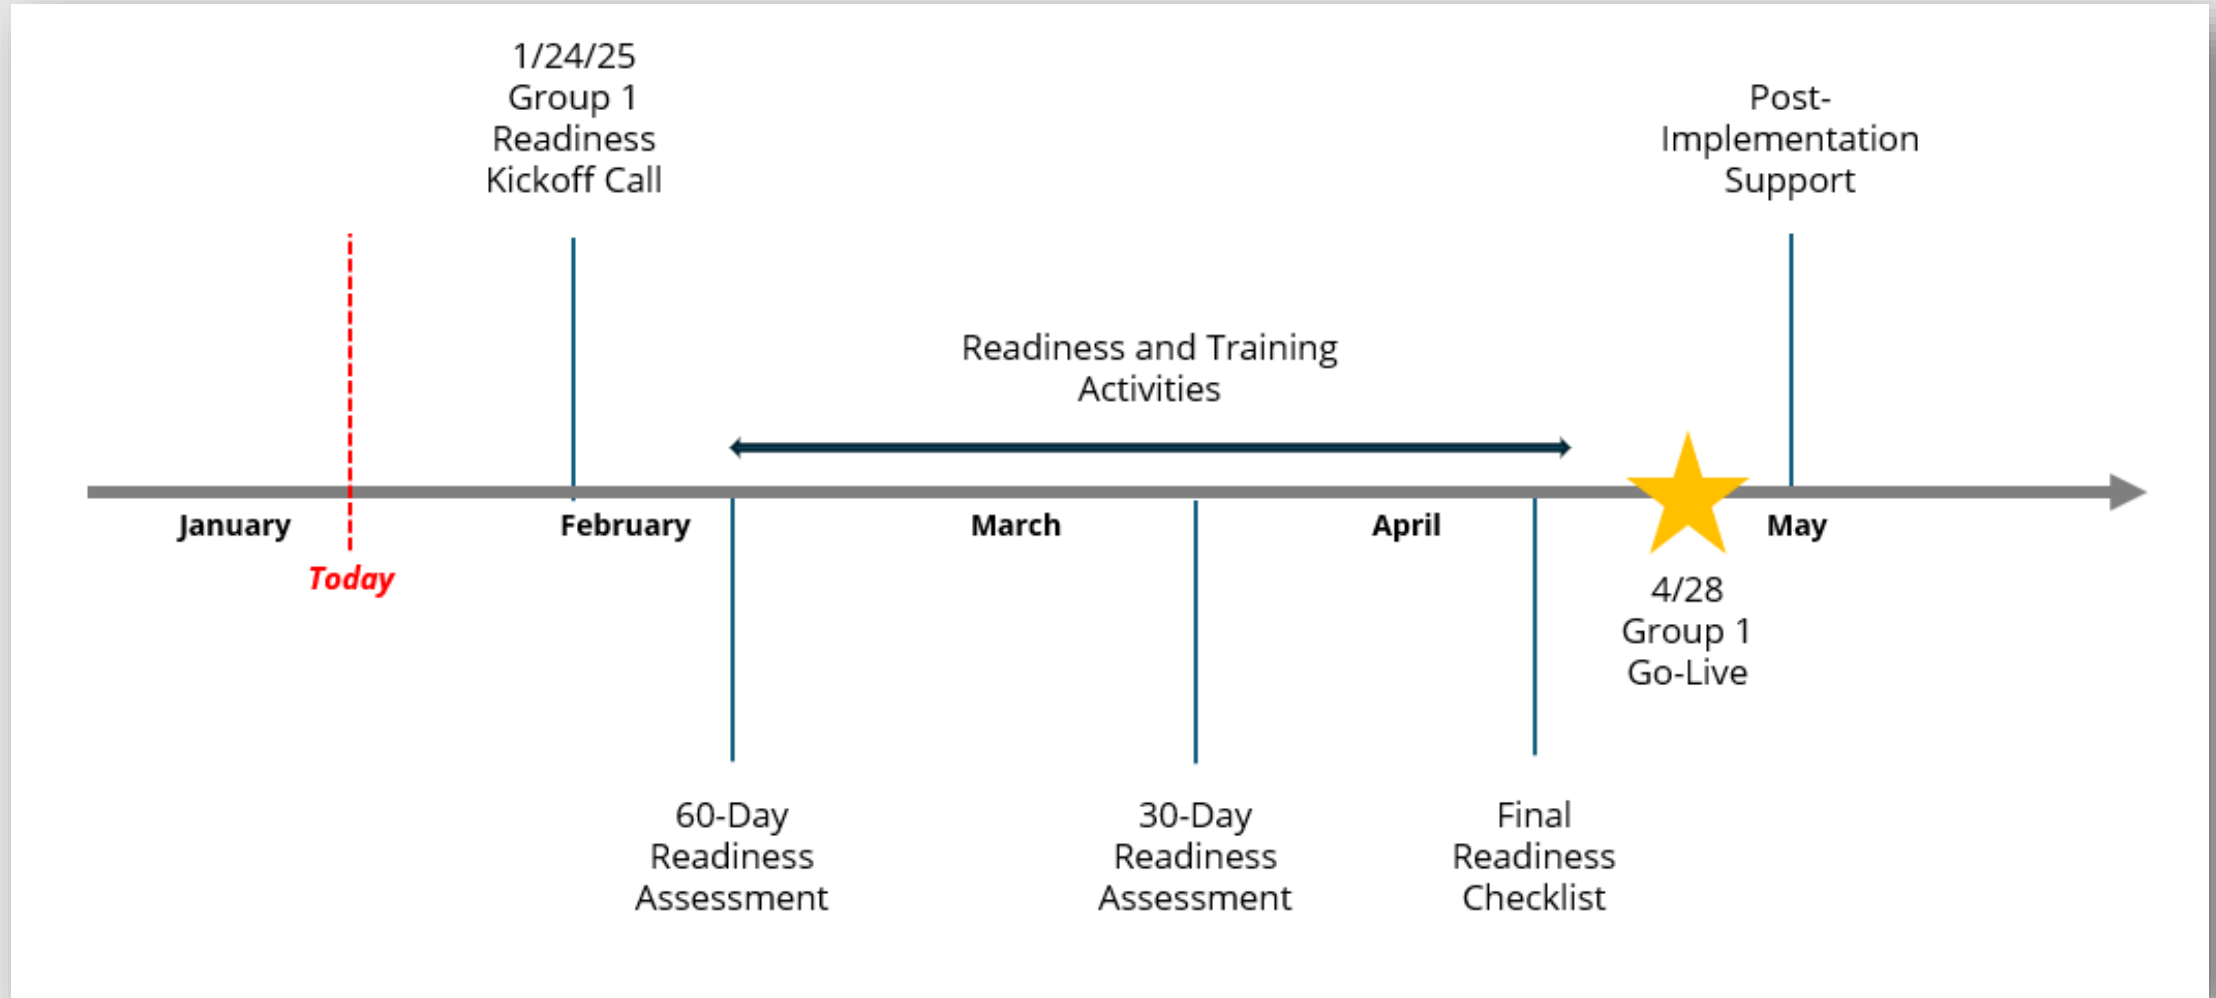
1/24/25
Group 1
Readiness
Kickoff Call

Post-
Implementation
Support

Readiness and Training
Activities

January

Today

February

March

April

May

4/28
Group 1
Go-Live

60-Day
Readiness
Assessment

30-Day
Readiness
Assessment

Final
Readiness
Checklist